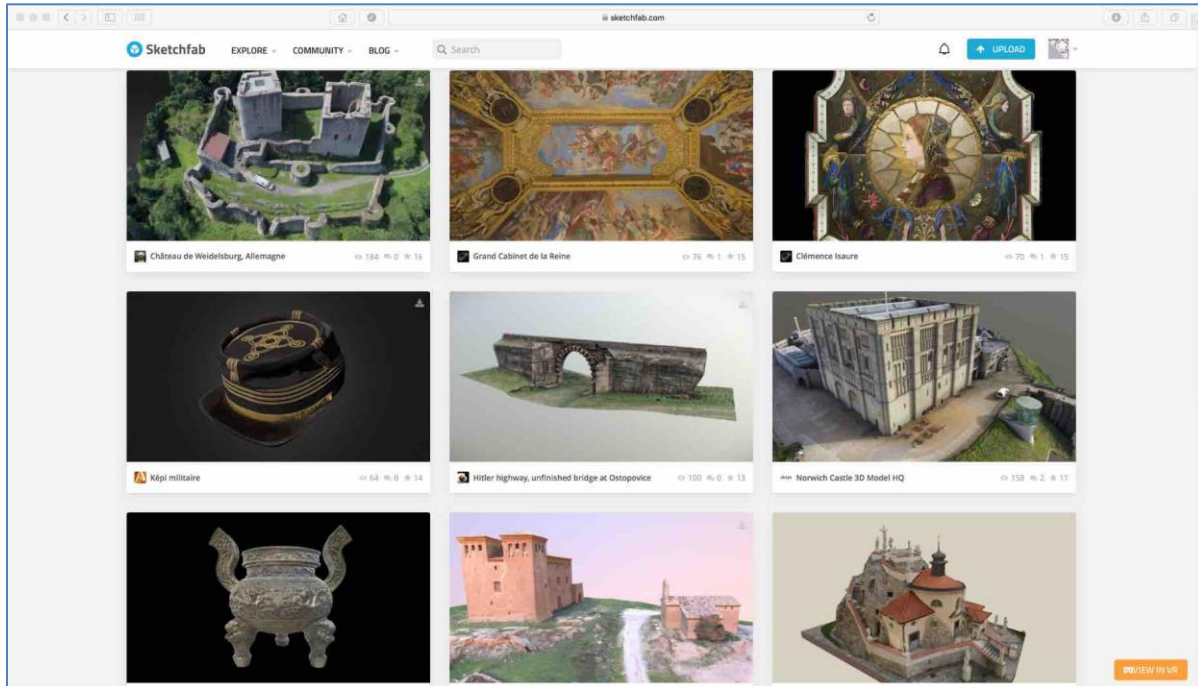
sketchfab.com

Sketchfab EXPLORE COMMUNITY BLOG Search UPLOAD

Château de Weidelsburg, Allemagne 184 0 16

Grand Cabinet de la Reine 76 1 15

Clémence Isaure 70 1 15

Képi militaire 64 0 14

Hitler highway, unfinished bridge at Ostopovice 100 0 13

Norwich Castle 3D Model HQ 158 2 11

VIEW IN VR